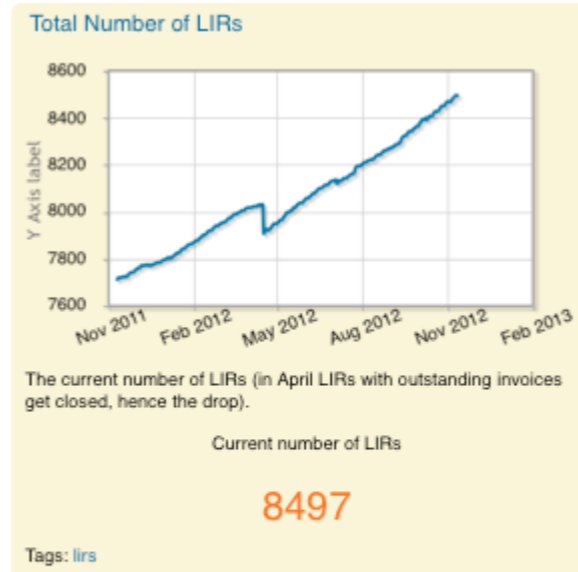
Total Number of LIRs

8600
8400
8200
8000
7800
7600

Y Axis label

Nov 2011
Feb 2012
May 2012
Aug 2012
Nov 2012
Feb 2013

The current number of LIRs (in April LIRs with outstanding invoices get closed, hence the drop).

Current number of LIRs

8497

Tags: lirs